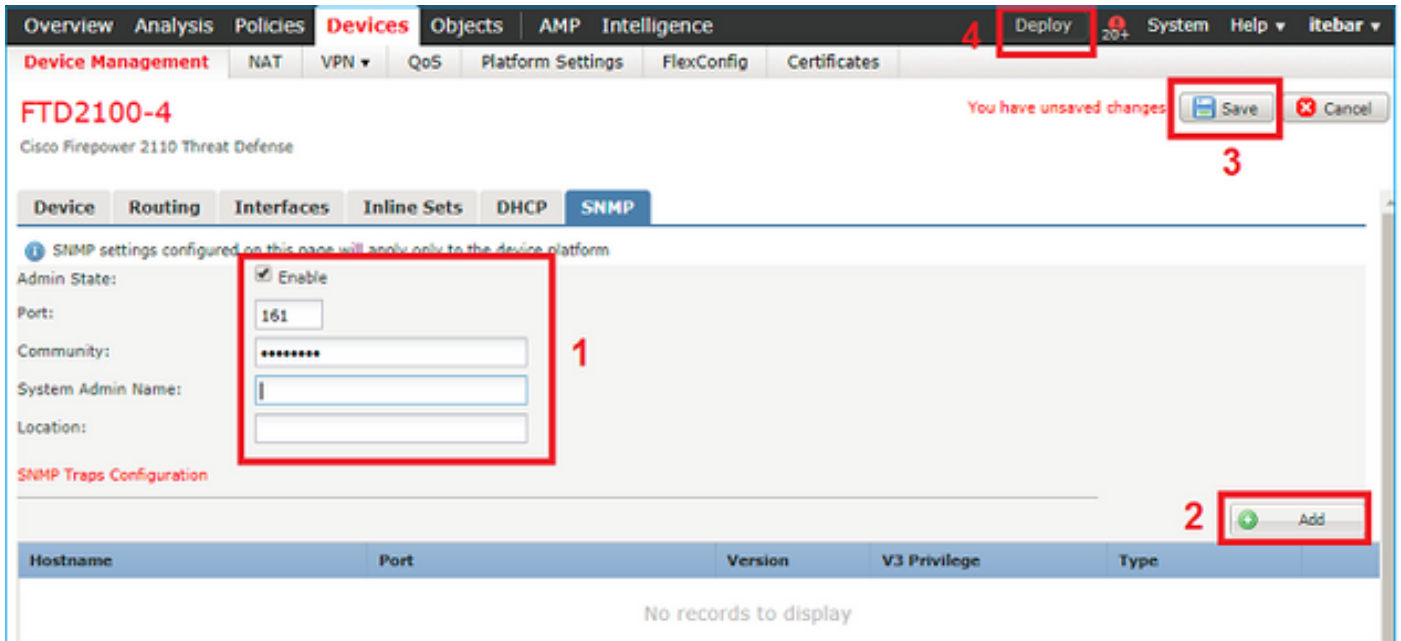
Overview Analysis Policies Devices Objects AMP Intelligence

4 Deploy 20+ System Help ▾ itebar ▾

Device Management NAT VPN ▾ QoS Platform Settings FlexConfig Certificates

FTD2100-4

Cisco Firepower 2110 Threat Defense

You have unsaved changes Save Cancel

3

Device Routing Interfaces Inline Sets DHCP SNMP

SNMP settings configured on this page will apply only to the device platform

Admin State: Enable

Port: 161

Community: •••••••••

System Admin Name:

Location:

1

SNMP Traps Configuration

2 Add

| Hostname | Port | Version | V3 Privilege | Type |
|---|---|---|---|---|
| No records to display | | | | |